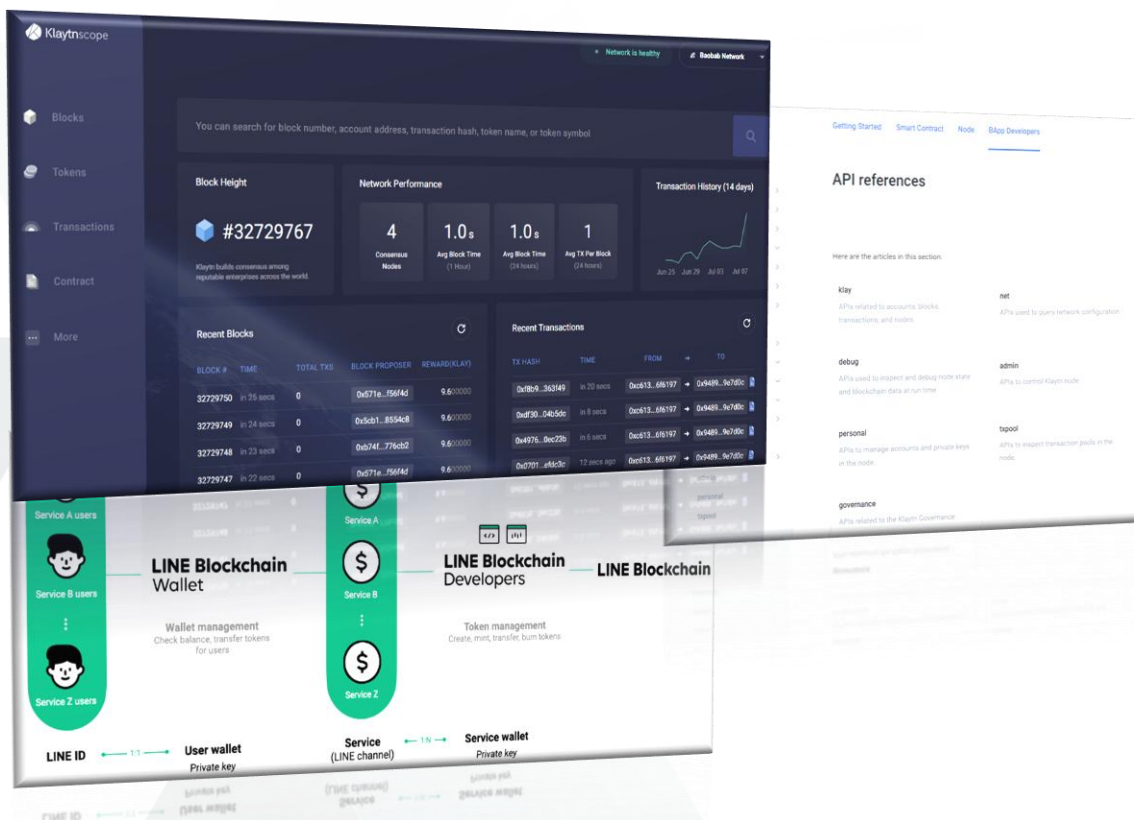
Klaytnscope

Network is healthy

Baobab Network

Blocks

Tokens

Transactions

Contract

More

You can search for block number, account address, transaction hash, token name, or token symbol

Block Height

#32729767

Klaytn builds consensus among reputable enterprises across the world.

Network Performance

4
Consensus Nodes

1.0s
Avg Block Time (1 Hour)

1.0s
Avg Block Time (24 hours)

1
Avg TX Per Block (24 hours)

Transaction History (14 days)

Jun 25 Jun 29 Jul 03 Jul 07

Recent Blocks

| BLOCK # | TIME | TOTAL TXS | BLOCK PROPOSER | REWARD(KLAY) |
|---|---|---|---|---|
| 32729750 | in 26 secs | 0 | 0x571e...f56f4d | 9.600000 |
| 32729749 | in 24 secs | 0 | 0x5cb1...8554c8 | 9.600000 |
| 32729748 | in 23 secs | 0 | 0xb74f...776cb2 | 9.600000 |
| 32729747 | in 22 secs | 0 | 0x571e...f56f4d | 9.600000 |

Recent Transactions

| TX HASH | TIME | FROM | → | TO |
|---|---|---|---|---|
| 0xf8b9...363f49 | in 20 secs | 0xc613...6f6197 | → | 0x9489...9e7d0c |
| 0xdf30...04b5dc | in 8 secs | 0xc613...6f6197 | → | 0x9489...9e7d0c |
| 0x4976...0ec23b | in 6 secs | 0xc613...6f6197 | → | 0x9489...9e7d0c |
| 0x0701...efdc3c | 12 secs ago | 0xc613...6f6197 | → | 0x9489...9e7d0c |

Getting Started Smart Contract Node BApp Developers

API references

Here are the articles in this section.

klay
APIs related to accounts, blocks, transactions, and nodes.

net
APIs used to query network configuration.

debug
APIs used to inspect and debug node state and blockchain data at run time.

admin
APIs to control Klaytn node.

personal
APIs to manage accounts and private keys in the node.

txpool
APIs to inspect transaction pools in the node.

governance
APIs related to the Klaytn Governance.

Service A users

Service B users

Service Z users

LINE Blockchain Wallet

Wallet management
Check balance, transfer tokens for users

Service A

Service B

Service Z

LINE Blockchain Developers

Token management
Create, mint, transfer, burn tokens

LINE Blockchain

LINE ID 1:1 User wallet
Private key

Service (LINE channel) 1:N Service wallet
Private key